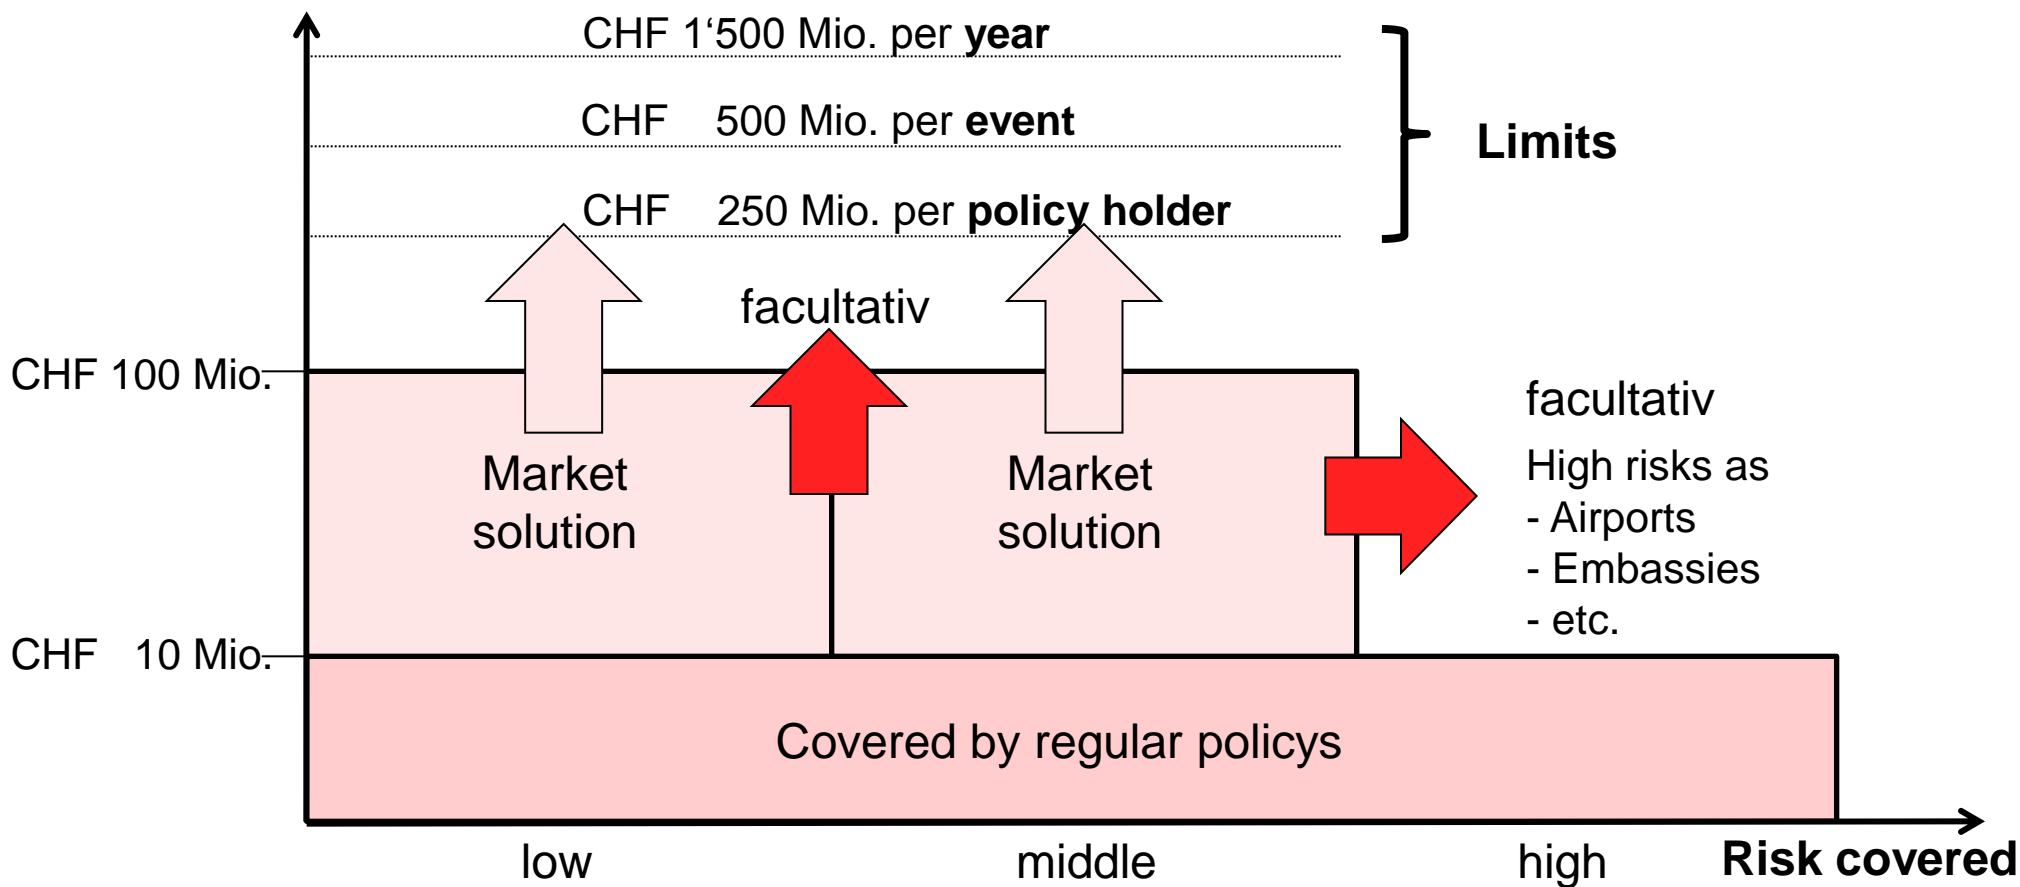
CHF 1‘500 Mio. per **year**

CHF 500 Mio. per **event**

CHF 250 Mio. per **policy holder**

**Limits**

facultativ

CHF 100 Mio.

Market solution

Market solution

facultativ

High risks as
- Airports
- Embassies
- etc.

CHF 10 Mio.

Covered by regular policys

low

middle

high

**Risk covered**